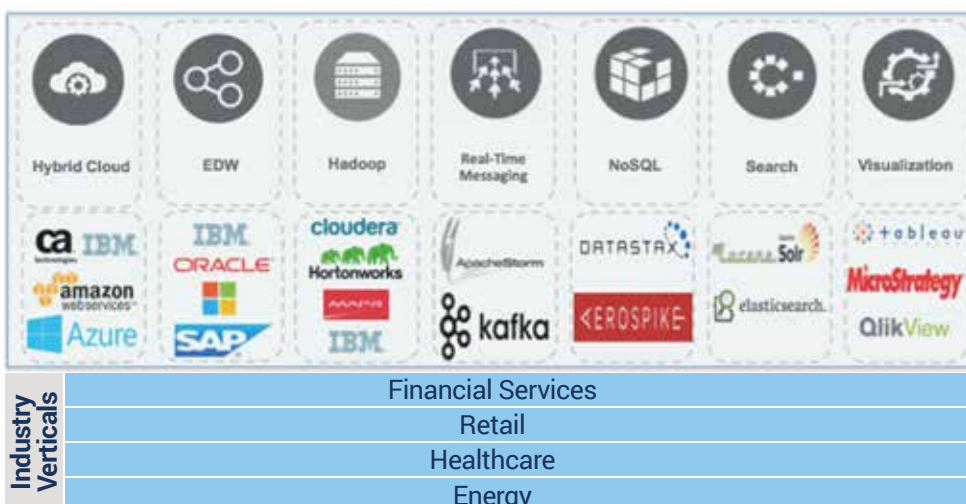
Hybrid Cloud

EDW

Hadoop

Real-Time Messaging

NoSQL

Search

Visualization

ca technologies IBM amazon webservices Azure

IBM ORACLE SAP

cloudera Hortonworks MAPR IBM

ApacheStorm kafka

DATASTAX AEROSPIKE

Lucene Solr elasticsearch

tableau MicroStrategy QlikView

Industry Verticals

Financial Services

Retail

Healthcare

Energy